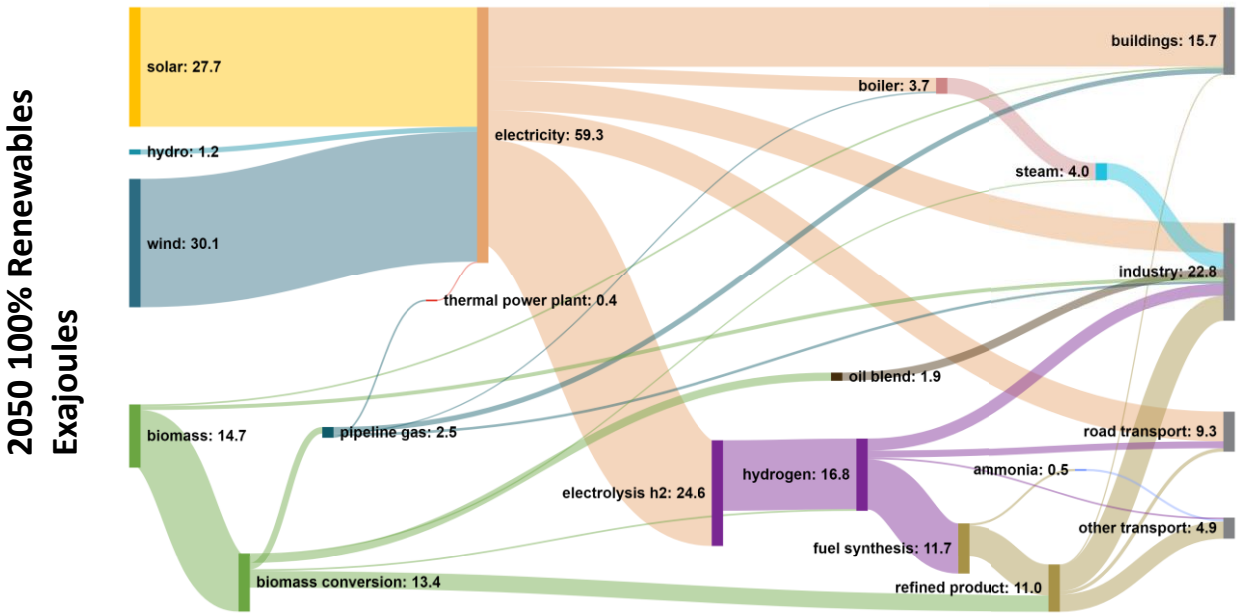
2050 100% Renewables
Exajoules

solar: 27.7
hydro: 1.2
wind: 30.1
biomass: 14.7
biomass conversion: 13.4
pipeline gas: 2.5
thermal power plant: 0.4
electricity: 59.3
electrolysis h2: 24.6
boiler: 3.7
steam: 4.0
oil blend: 1.9
hydrogen: 16.8
ammonia: 0.5
fuel synthesis: 11.7
refined product: 11.0
buildings: 15.7
industry: 22.8
road transport: 9.3
other transport: 4.9